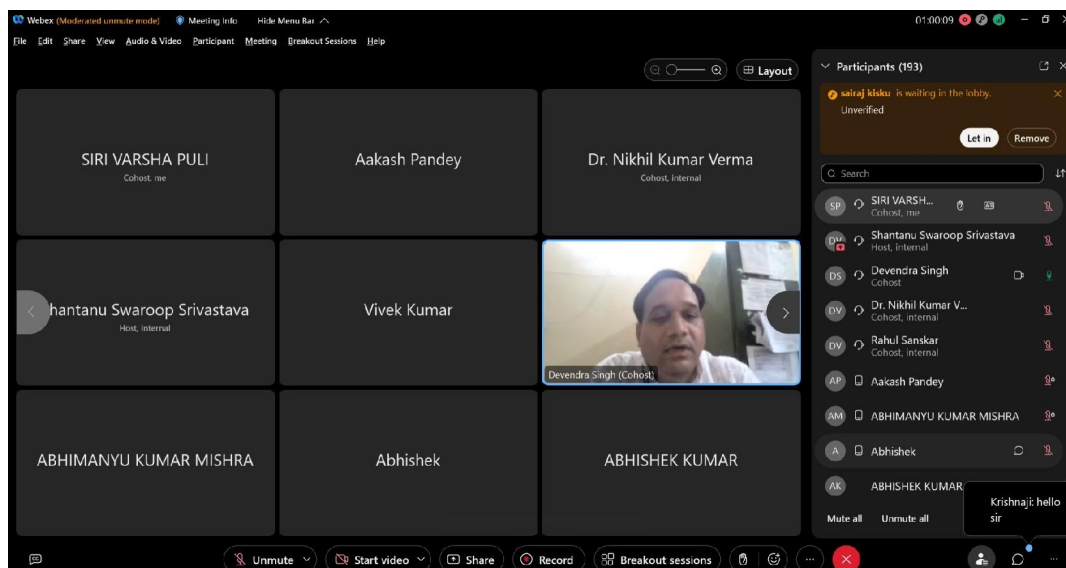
Webex (Moderated unmute mode) Meeting Info Hide Menu Bar

01:00:09

File Edit Share View Audio & Video Participant Meeting Breakout Sessions Help

Layout

SIRI VARSHA PULI
Cohost, me

Aakash Pandey

Dr. Nikhil Kumar Verma
Cohost, internal

hantanu Swaroop Srivastava
Host, internal

Vivek Kumar

Devendra Singh (Cohost)

ABHIMANYU KUMAR MISHRA

Abhishek

ABHISHEK KUMAR

Participants (193)

sairaj kisku is waiting in the lobby.
Unverified

Let in Remove

Search

SP SIRI VARSH...
Cohost, me

DV Shantanu Swaroop Srivastava
Host, internal

DS Devendra Singh
Cohost

DV Dr. Nikhil Kumar V...
Cohost, internal

DV Rahul Sanskar
Cohost, internal

AP Aakash Pandey

AM ABHIMANYU KUMAR MISHRA

A Abhishek

AK ABHISHEK KUMAR

Mute all Unmute all

Krishnaji: hello sir

Unmute Start video Share Record Breakout sessions